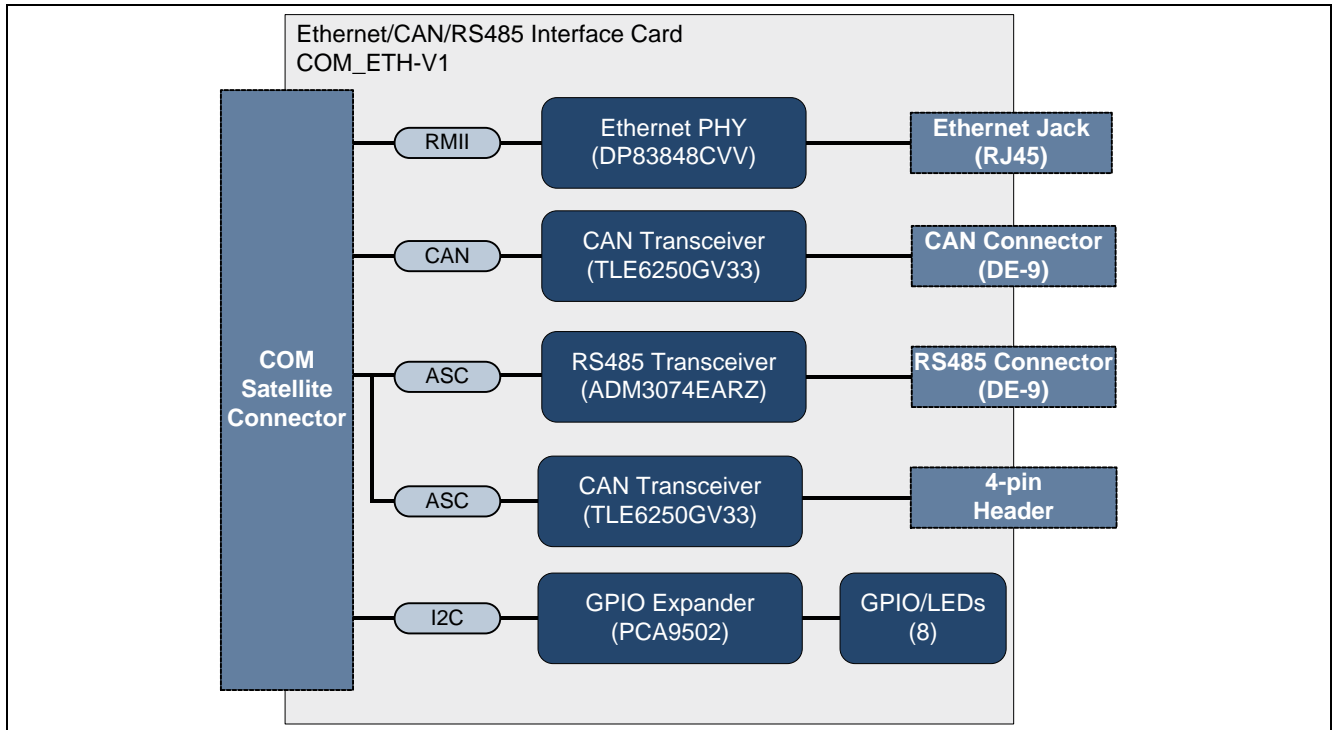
Ethernet/CAN/RS485 Interface Card
COM_ETH-V1

COM Satellite Connector

RMII

Ethernet PHY (DP83848CVV)

Ethernet Jack (RJ45)

CAN

CAN Transceiver (TLE6250GV33)

CAN Connector (DE-9)

ASC

RS485 Transceiver (ADM3074EARZ)

RS485 Connector (DE-9)

ASC

CAN Transceiver (TLE6250GV33)

4-pin Header

I2C

GPIO Expander (PCA9502)

GPIO/LEDs (8)